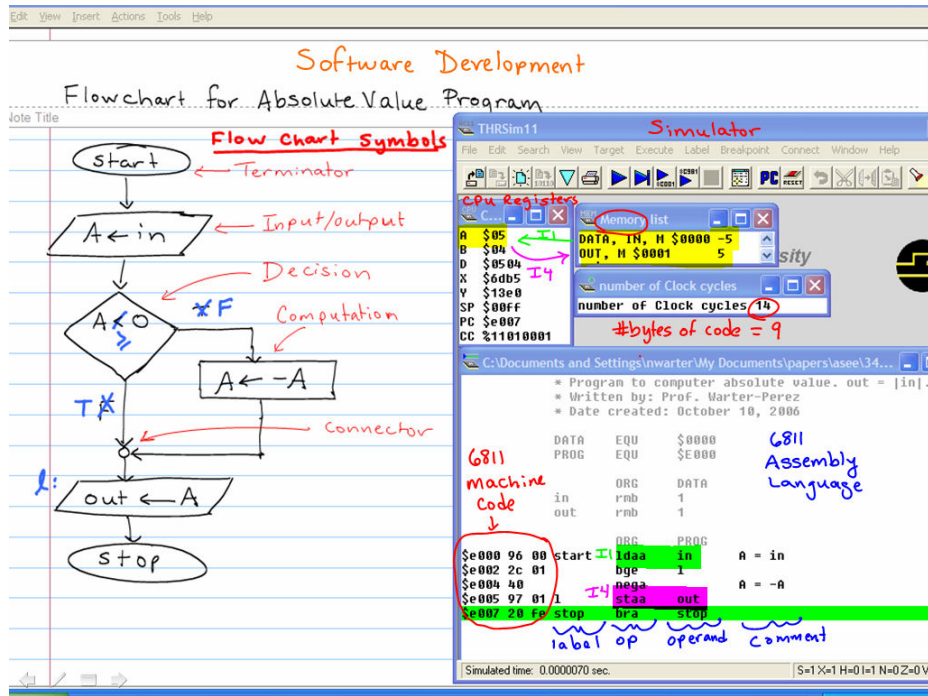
Edit View Insert Actions Tools Help

Software Development

Flowchart for Absolute Value Program

Note Title

Flow Chart Symbols

start ← Terminator

A ← in ← Input/output

Decision

A < 0 F

Computation

A ← -A

T

Connector

l:

out ← A

stop

THRSim11 Simulator

File Edit Search View Target Execute Label Breakpoint Connect Window Help

CPU Registers

| A | $05 |
|---|---|
| B | $04 |
| D | $0504 |
| X | $6db5 |
| Y | $13e0 |
| SP | $00ff |
| PC | $e007 |
| CC | %11010001 |

Memory list

DATA, IN, M $0000 -5
OUT, M $0001 5

I1

I4

number of Clock cycles

number of Clock cycles 14

#bytes of code = 9

C:\Documents and Settings\nwarter\My Documents\papers\asee\34...

* Program to computer absolute value. out = |in|.
* Written by: Prof. Warter-Perez
* Date created: October 10, 2006

DATA EQU $0000
PROG EQU $E000

6811 Assembly Language

6811 Machine Code

ORG DATA
in rmb 1
out rmb 1

ORG PROG

$e000 96 00 start I1 ldaa in A = in
$e002 2c 01 bge 1
$e004 40 nega A = -A
$e005 97 01 l I4 staa out
$e007 20 fe stop bra stop

label op operand comment

Simulated time: 0.0000070 sec.

S=1 X=1 H=0 I=1 N=0 Z=0 V